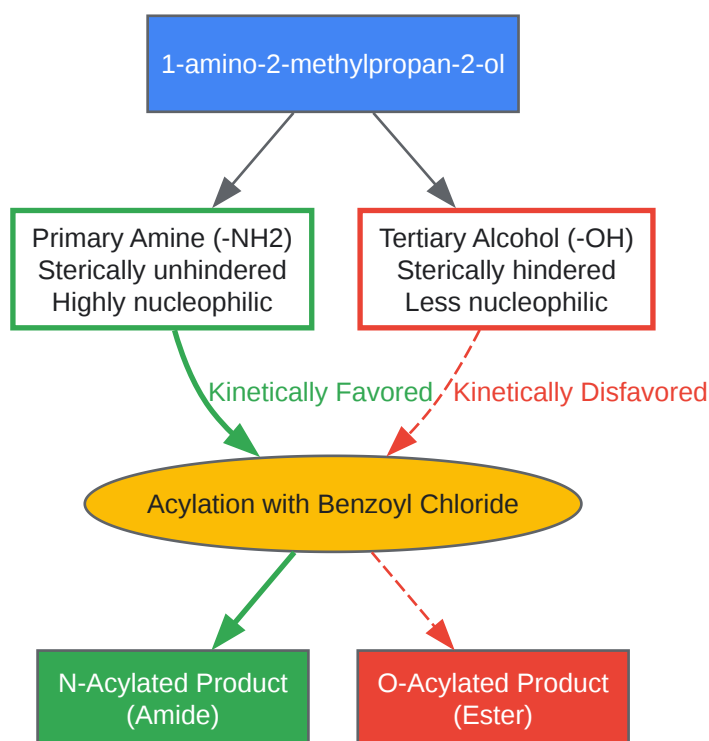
1-amino-2-methylpropan-2-ol

Primary Amine (-NH2)
Sterically unhindered
Highly nucleophilic

Tertiary Alcohol (-OH)
Sterically hindered
Less nucleophilic

Kinetically Favored

Kinetically Disfavored

Acylation with Benzoyl Chloride

N-Acylated Product
(Amide)

O-Acylated Product
(Ester)